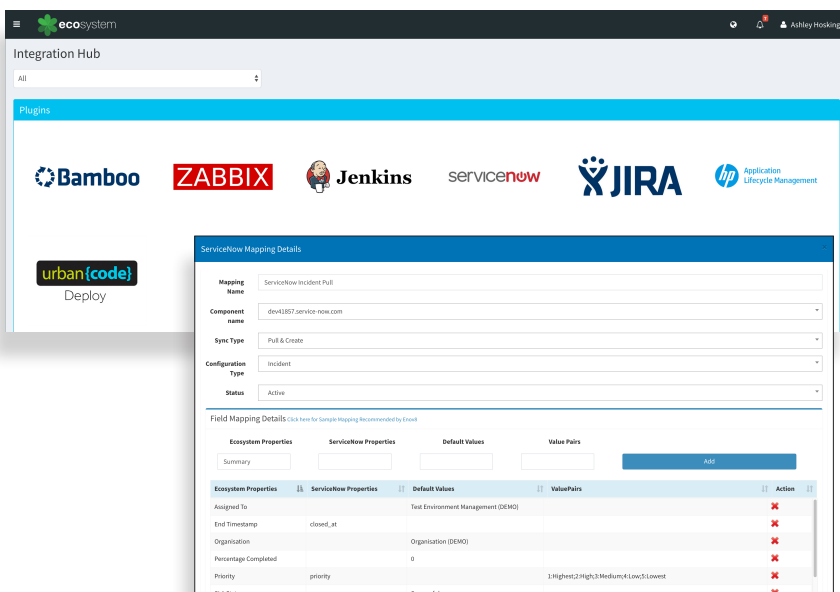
≡ ecosystem

Ashley Hosking

Integration Hub

All

Plugins

Bamboo

ZABBIX

Jenkins

servicenow

JIRA

hp Application Lifecycle Management

urban{code}
Deploy

ServiceNow Mapping Details

Mapping Name: ServiceNow Incident Pull

Component name: dev41857.service-now.com

Sync Type: Pull & Create

Configuration Type: Incident

Status: Active

Field Mapping Details Click here for Sample Mapping Recommended by Enov8

Ecosystem Properties | ServiceNow Properties | Default Values | Value Pairs

Summary

Add

| Ecosystem Properties | ServiceNow Properties | Default Values | ValuePairs | Action |
|---|---|---|---|---|
| Assigned To | | Test Environment Management (DEMO) | | ✖ |
| End Timestamp | closed_at | | | ✖ |
| Organisation | | Organisation (DEMO) | | ✖ |
| Percentage Completed | | 0 | | ✖ |
| Priority | priority | | 1:Highest;2:High;3:Medium;4:Low;5:Lowest | ✖ |